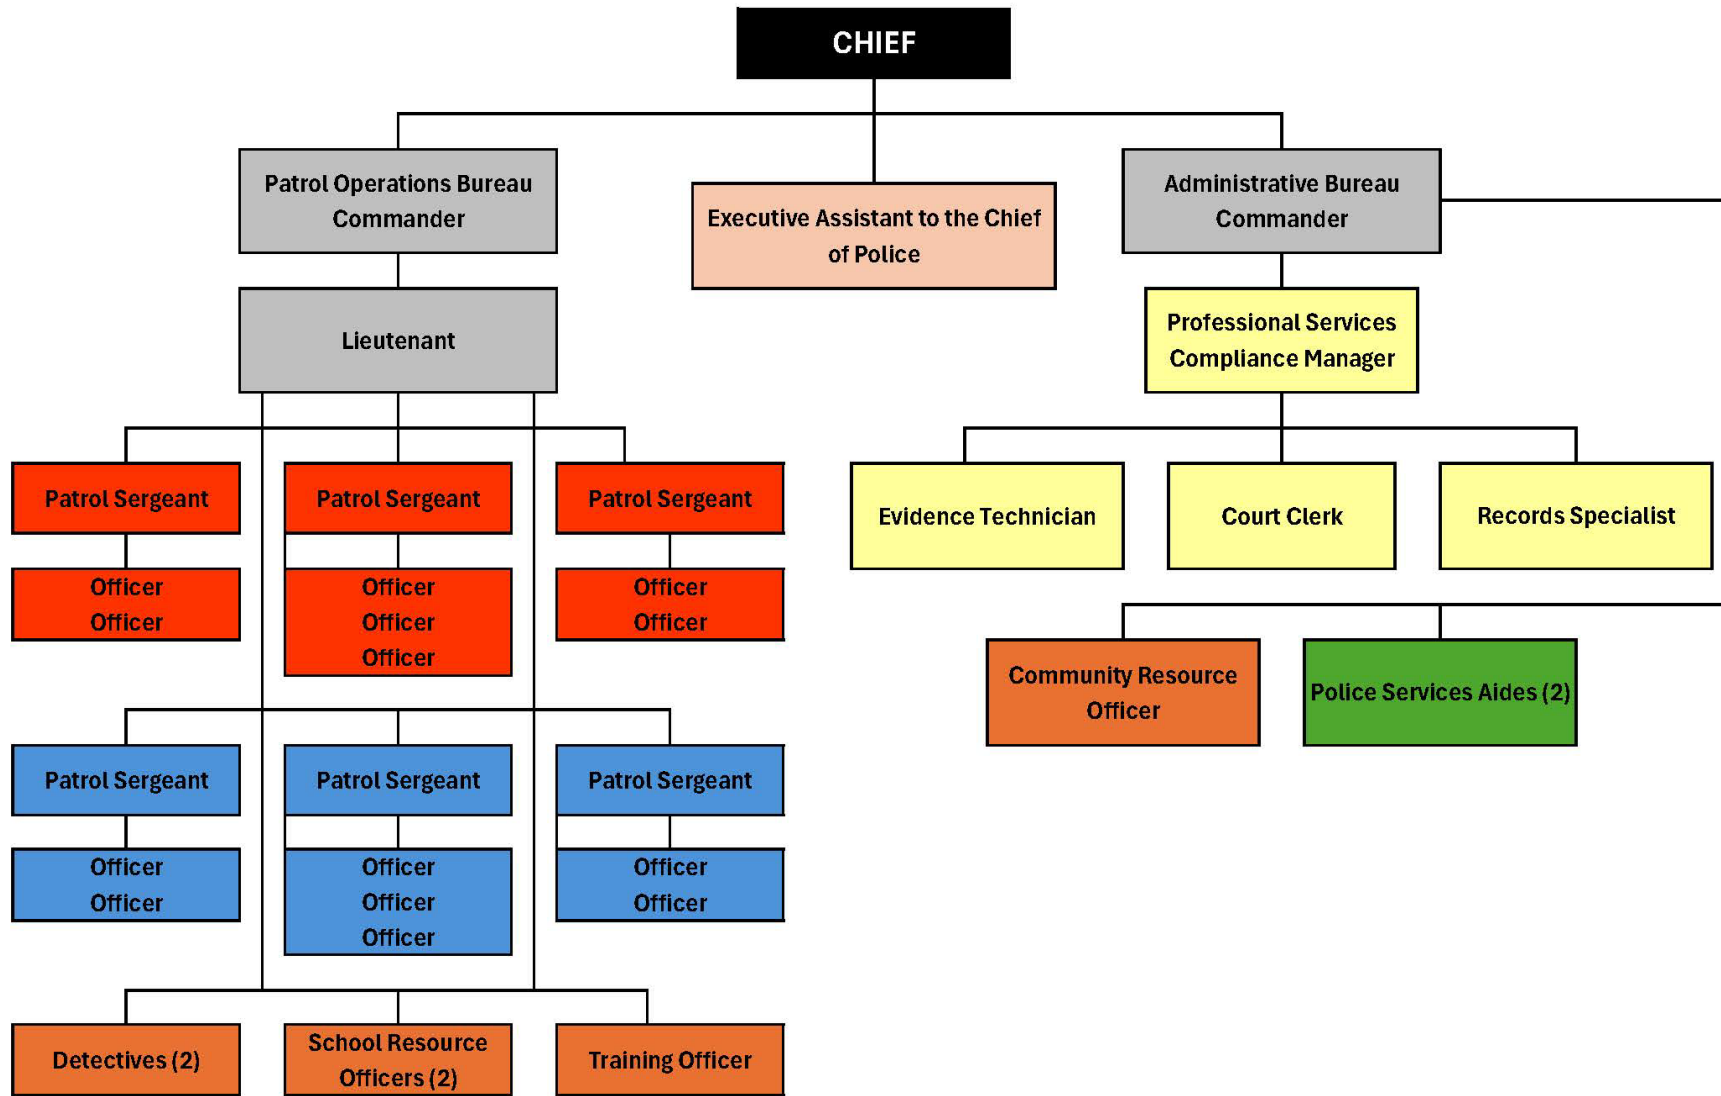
CHIEF

Patrol Operations Bureau Commander

Executive Assistant to the Chief of Police

Administrative Bureau Commander

Lieutenant

Professional Services Compliance Manager

Patrol Sergeant

Officer
Officer

Patrol Sergeant

Officer
Officer
Officer

Patrol Sergeant

Officer
Officer

Evidence Technician

Court Clerk

Records Specialist

Community Resource Officer

Police Services Aides (2)

Patrol Sergeant

Officer
Officer

Patrol Sergeant

Officer
Officer
Officer

Patrol Sergeant

Officer
Officer

Detectives (2)

School Resource Officers (2)

Training Officer